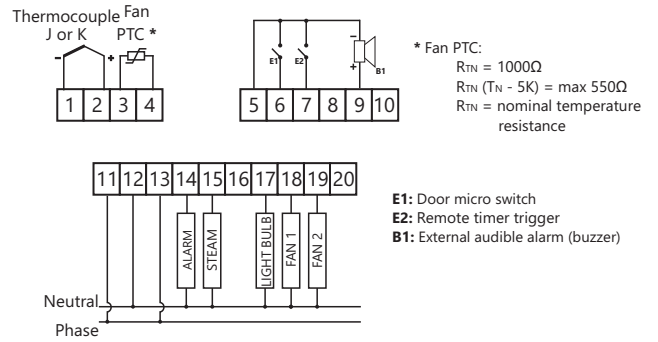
Thermocouple J or K
Fan PTC *
-
+
1 2 3 4

E1 E2
-
+
B1
5 6 7 8 9 10

* Fan PTC:
$R_{TN}$ = 1000Ω
$R_{TN}$ ($T_N$ - 5K) = max 550Ω
$R_{TN}$ = nominal temperature resistance

11 12 13 14 15 16 17 18 19 20
ALARM
STEAM
LIGHT BULB
FAN 1
FAN 2
Neutral
Phase

**E1:** Door micro switch
**E2:** Remote timer trigger
**B1:** External audible alarm (buzzer)